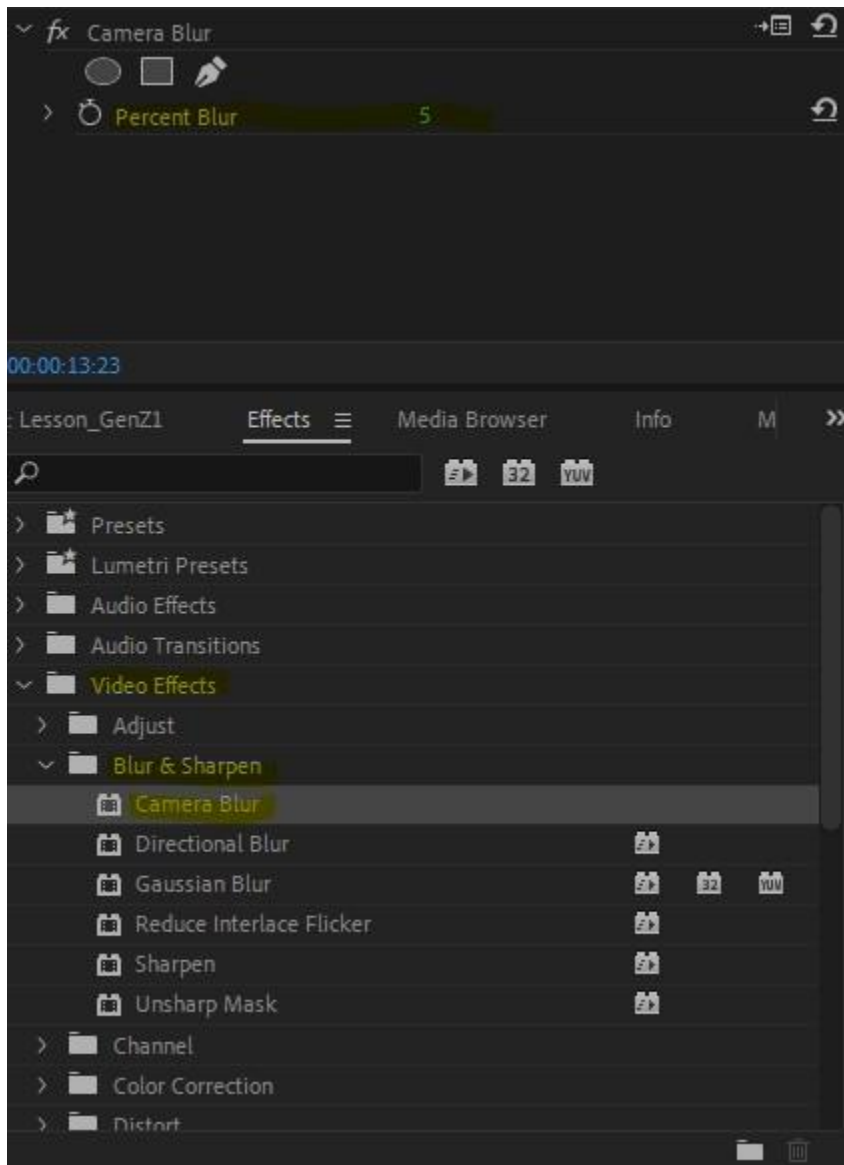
fx Camera Blur

Percent Blur 5

00:00:13:23

: Lesson_GenZ1 Effects ≡ Media Browser Info M »

32 YUV

Presets
Lumetri Presets
Audio Effects
Audio Transitions
Video Effects
Adjust
Blur & Sharpen
Camera Blur
Directional Blur
Gaussian Blur 32 YUV
Reduce Interlace Flicker
Sharpen
Unsharp Mask
Channel
Color Correction
Distort